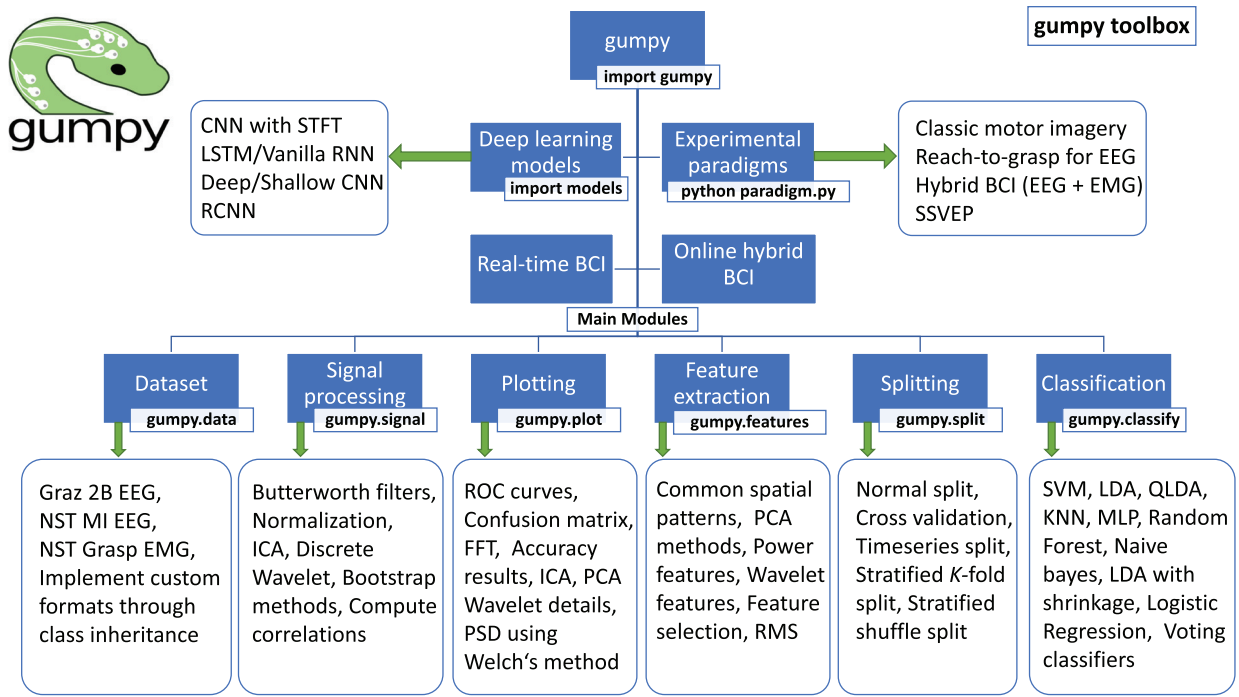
gumpy

gumpy toolbox

gumpy
import gumpy

CNN with STFT
LSTM/Vanilla RNN
Deep/Shallow CNN
RCNN

Deep learning models
import models

Experimental paradigms
python paradigm.py

Classic motor imagery
Reach-to-grasp for EEG
Hybrid BCI (EEG + EMG)
SSVEP

Real-time BCI

Online hybrid BCI

Main Modules

Dataset
gumpy.data

Graz 2B EEG, NST MI EEG, NST Grasp EMG, Implement custom formats through class inheritance

Signal processing
gumpy.signal

Butterworth filters, Normalization, ICA, Discrete Wavelet, Bootstrap methods, Compute correlations

Plotting
gumpy.plot

ROC curves, Confusion matrix, FFT, Accuracy results, ICA, PCA Wavelet details, PSD using Welch's method

Feature extraction
gumpy.features

Common spatial patterns, PCA methods, Power features, Wavelet features, Feature selection, RMS

Splitting
gumpy.split

Normal split, Cross validation, Timeseries split, Stratified $K$-fold split, Stratified shuffle split

Classification
gumpy.classify

SVM, LDA, QLDA, KNN, MLP, Random Forest, Naive bayes, LDA with shrinkage, Logistic Regression, Voting classifiers